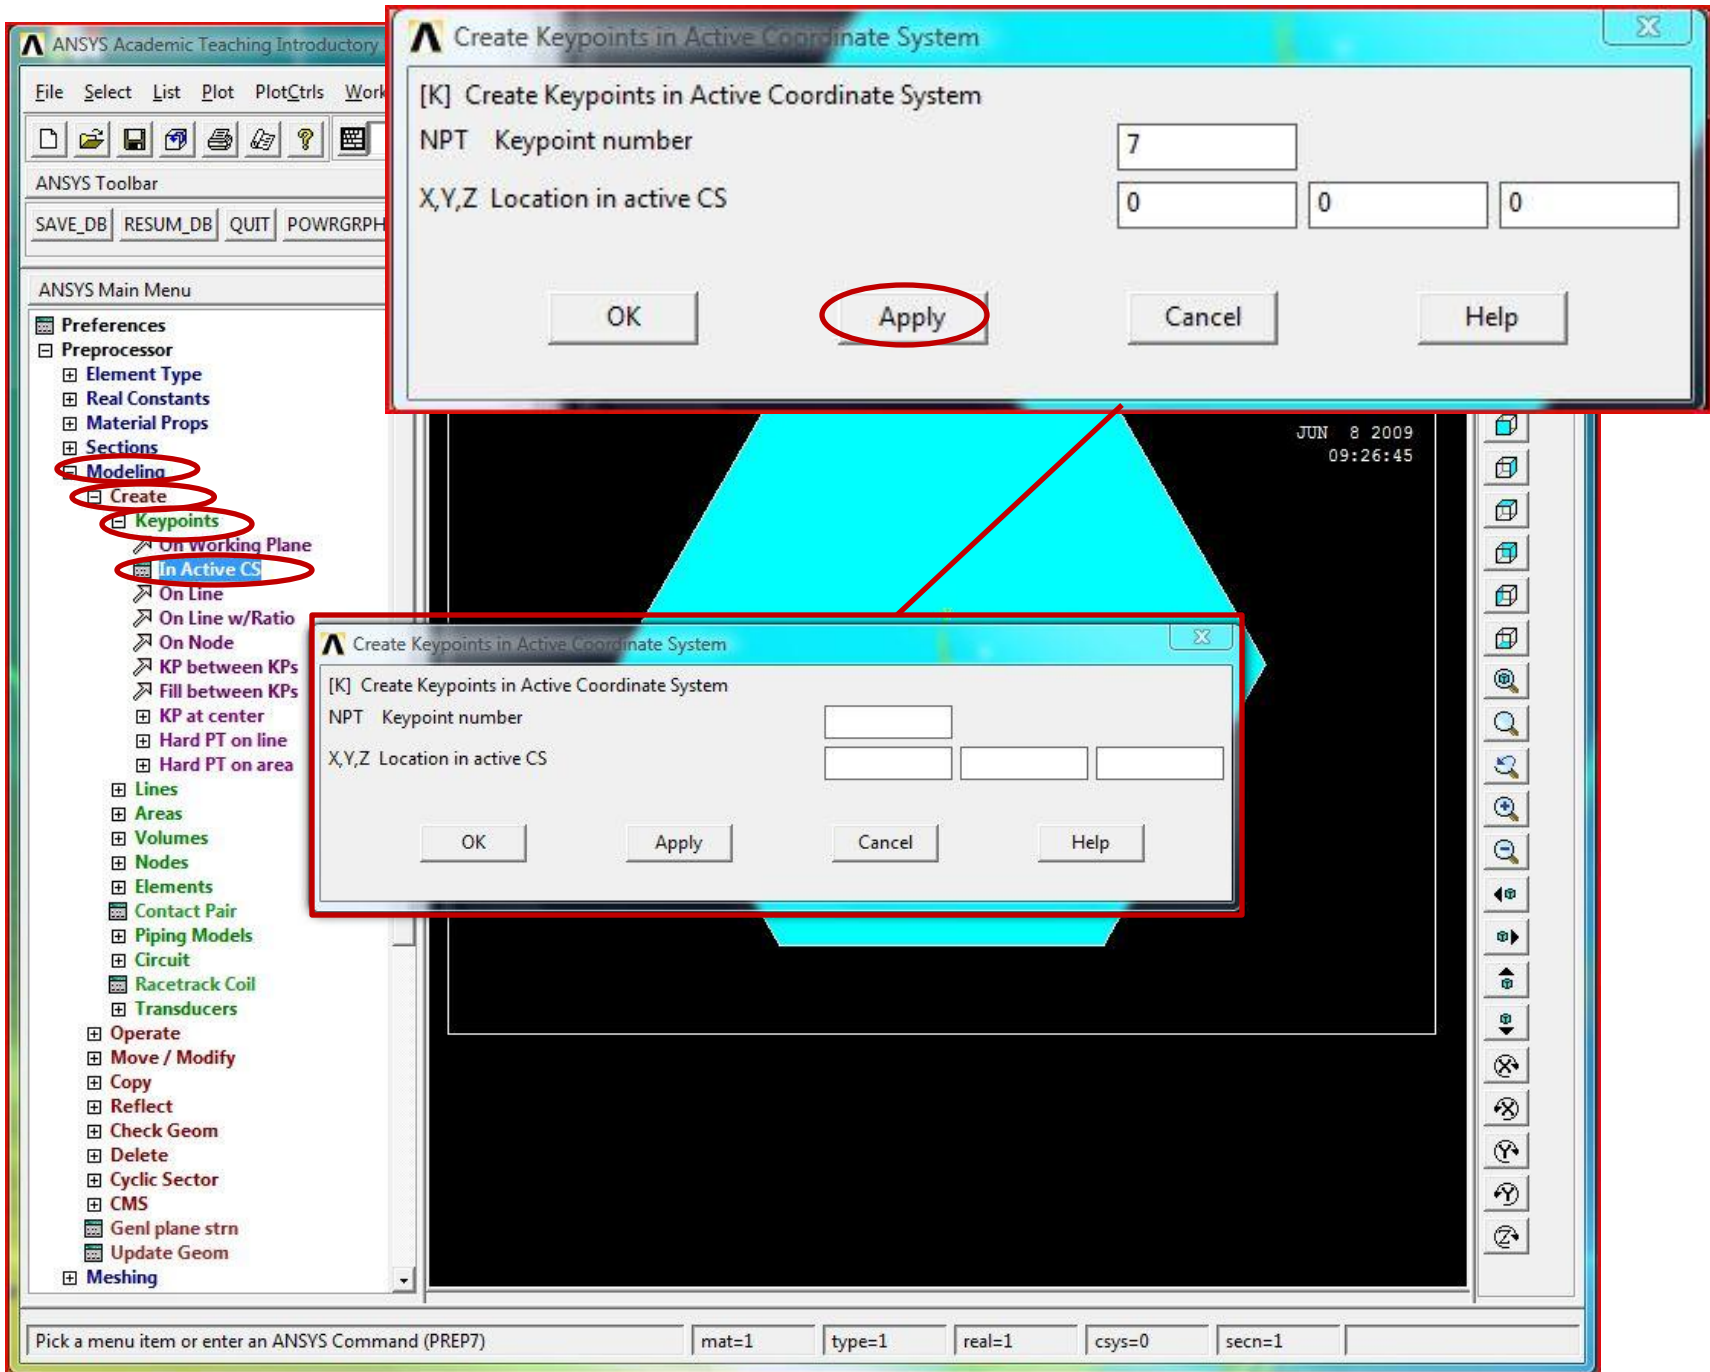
ANSYS Academic Teaching Introductory

File Select List Plot PlotCtrls Work

ANSYS Toolbar

SAVE_DB RESUM_DB QUIT POWRGRPH

ANSYS Main Menu

Preferences
Preprocessor
Element Type
Real Constants
Material Props
Sections
Modeling
Create
Keypoints
On Working Plane
In Active CS
On Line
On Line w/Ratio
On Node
KP between KPs
Fill between KPs
KP at center
Hard PT on line
Hard PT on area
Lines
Areas
Volumes
Nodes
Elements
Contact Pair
Piping Models
Circuit
Racetrack Coil
Transducers
Operate
Move / Modify
Copy
Reflect
Check Geom
Delete
Cyclic Sector
CMS
Genl plane strn
Update Geom
Meshing

Create Keypoints in Active Coordinate System

[K] Create Keypoints in Active Coordinate System
NPT Keypoint number 7
X,Y,Z Location in active CS 0 0 0

OK Apply Cancel Help

JUN 8 2009
09:26:45

Create Keypoints in Active Coordinate System

[K] Create Keypoints in Active Coordinate System
NPT Keypoint number
X,Y,Z Location in active CS

OK Apply Cancel Help

Pick a menu item or enter an ANSYS Command (PREP7) mat=1 type=1 real=1 csys=0 secn=1